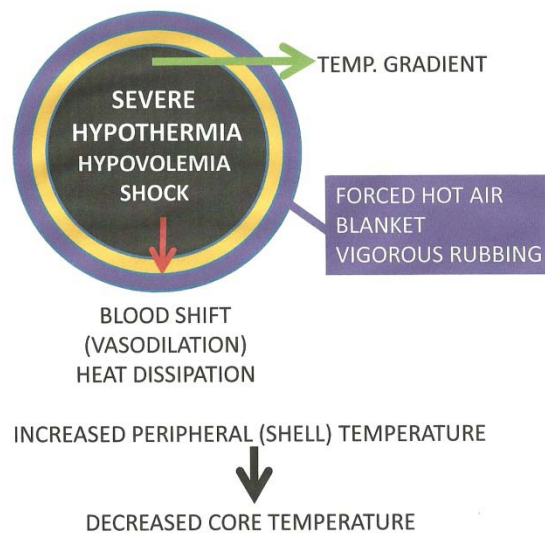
TEMP. GRADIENT

SEVERE HYPOTHERMIA
HYPOVOLEMIA
SHOCK

FORCED HOT AIR
BLANKET
VIGOROUS RUBBING

BLOOD SHIFT
(VASODILATION)
HEAT DISSIPATION

INCREASED PERIPHERAL (SHELL) TEMPERATURE

DECREASED CORE TEMPERATURE